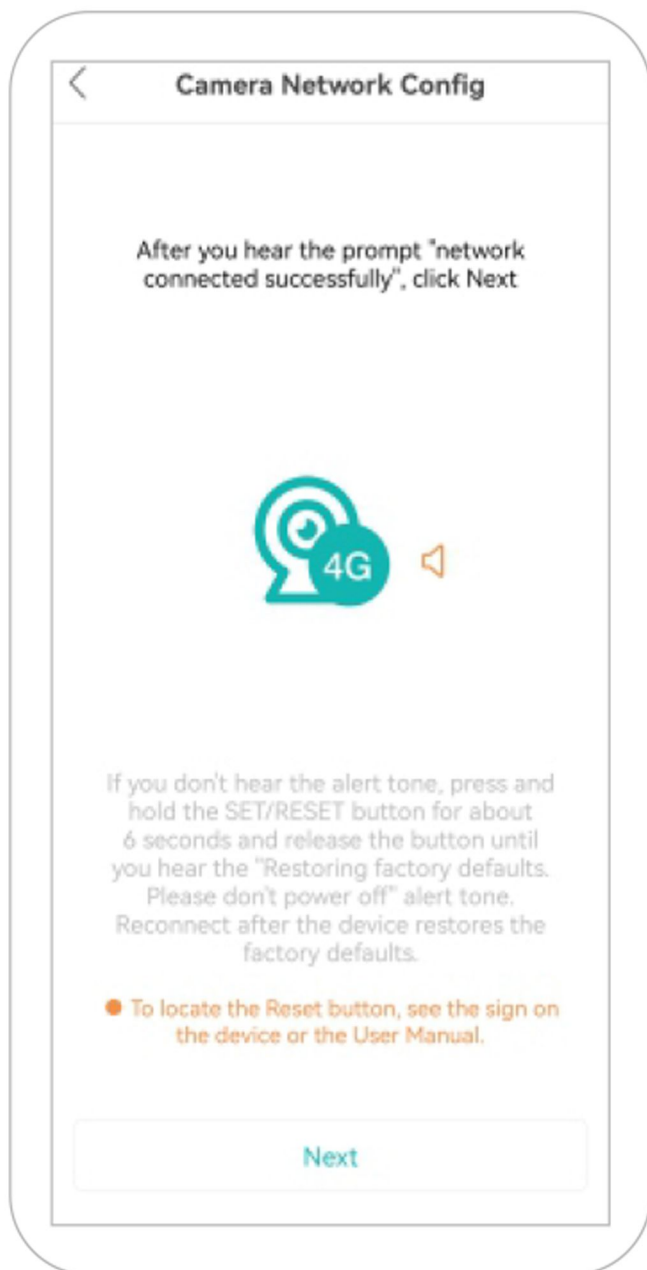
Camera Network Config

After you hear the prompt "network connected successfully", click Next

4G

If you don't hear the alert tone, press and hold the SET/RESET button for about 6 seconds and release the button until you hear the "Restoring factory defaults. Please don't power off" alert tone. Reconnect after the device restores the factory defaults.

To locate the Reset button, see the sign on the device or the User Manual.

Next